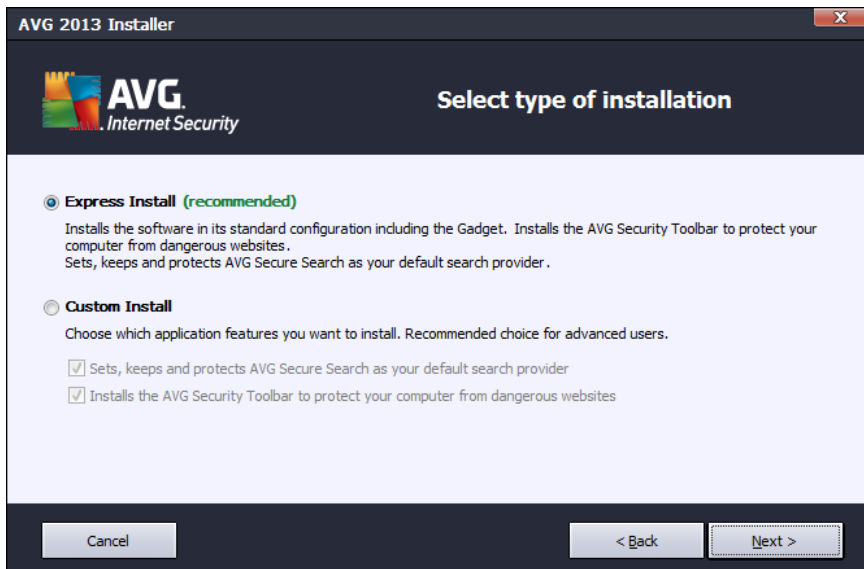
AVG 2013 Installer

AVG. Internet Security

Select type of installation

Express Install (recommended)

Installs the software in its standard configuration including the Gadget. Installs the AVG Security Toolbar to protect your computer from dangerous websites.
Sets, keeps and protects AVG Secure Search as your default search provider.

Custom Install

Choose which application features you want to install. Recommended choice for advanced users.

Sets, keeps and protects AVG Secure Search as your default search provider

Installs the AVG Security Toolbar to protect your computer from dangerous websites

Cancel

< Back

Next >